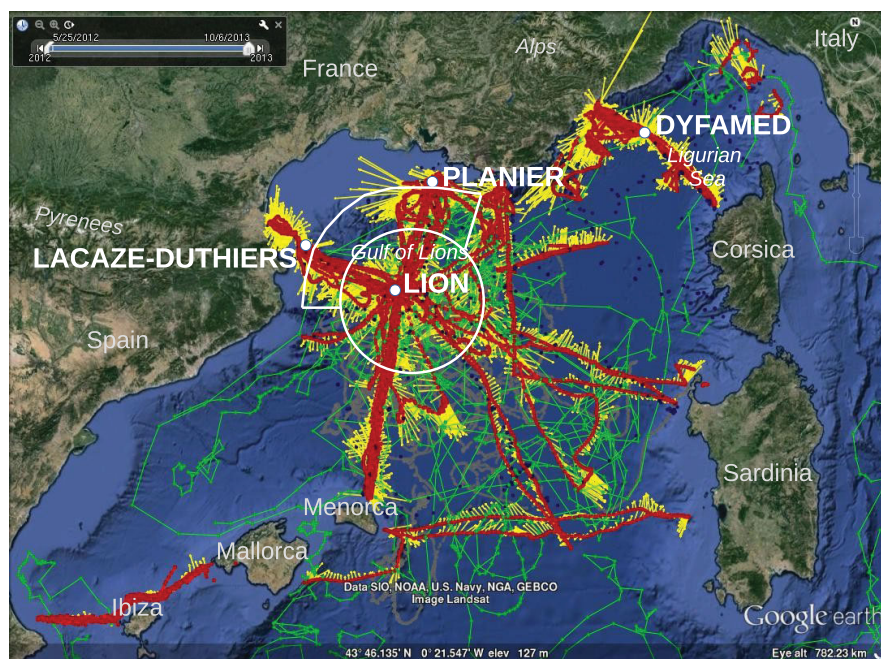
5/25/2012
10/6/2013
2012
2013
Alps
Italy
France
DYFAMED
Ligurian Sea
PLANIER
Pyrenees
LACAZE-DUTHIERS
Gulf of Lions
LION
Corsica
Spain
Sardinia
Menorca
Mallorca
Ibiza
Data SIO, NOAA, U.S. Navy, NGA, GEBCO
Image Landsat
Google earth
43° 46.135' N 0° 21.547' W elev 127 m
Eye alt 782.23 km